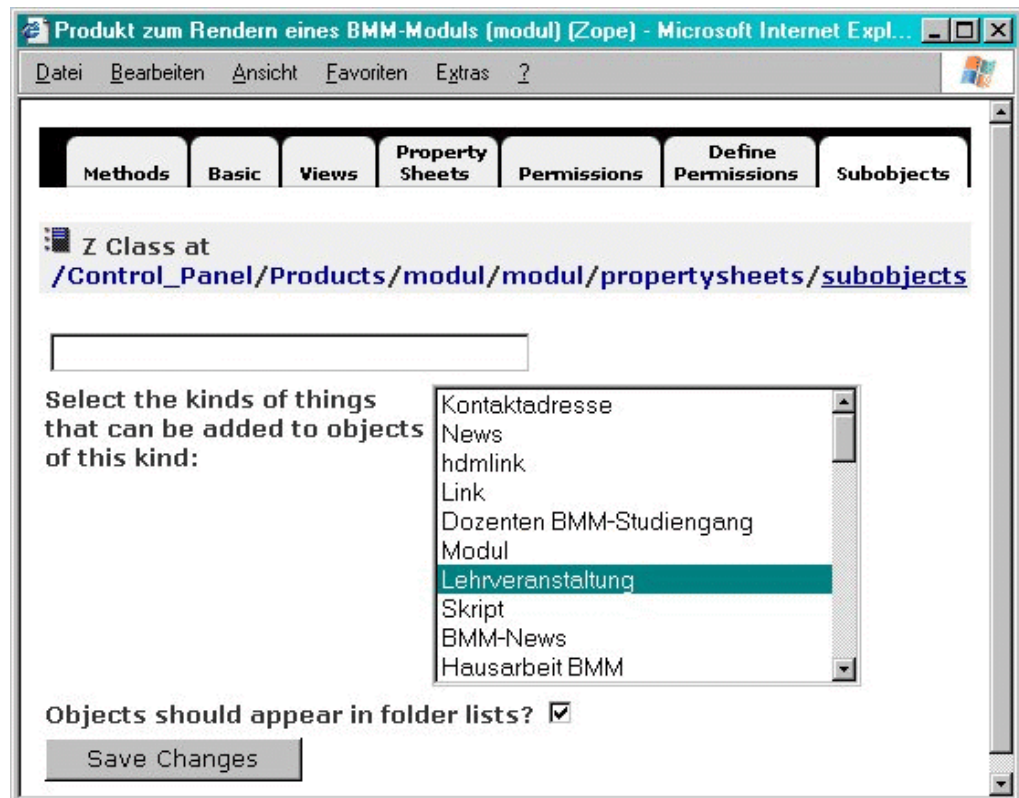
Produkt zum Rendern eines BMM-Moduls (modul) (Zope) - Microsoft Internet Expl...

Datei Bearbeiten Ansicht Favoriten Extras ?

Methods | Basic | Views | Property Sheets | Permissions | Define Permissions | Subobjects

Z Class at /Control_Panel/Products/modul/modul/propertysheets/subobjects

Select the kinds of things that can be added to objects of this kind:

Kontaktadresse
News
hdmlink
Link
Dozenten BMM-Studiengang
Modul
Lehrveranstaltung
Skript
BMM-News
Hausarbeit BMM

Objects should appear in folder lists? ☑

Save Changes